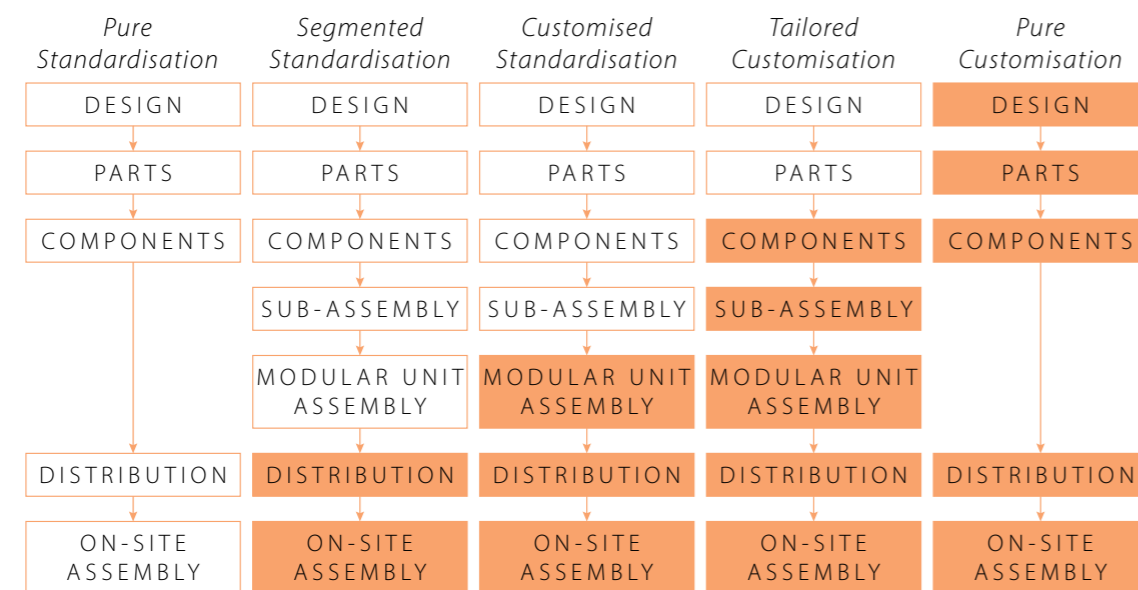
Pure Standardisation

DESIGN

PARTS

COMPONENTS

DISTRIBUTION

ON-SITE ASSEMBLY

Segmented Standardisation

DESIGN

PARTS

COMPONENTS

SUB-ASSEMBLY

MODULAR UNIT ASSEMBLY

DISTRIBUTION

ON-SITE ASSEMBLY

Customised Standardisation

DESIGN

PARTS

COMPONENTS

SUB-ASSEMBLY

MODULAR UNIT ASSEMBLY

DISTRIBUTION

ON-SITE ASSEMBLY

Tailored Customisation

DESIGN

PARTS

COMPONENTS

SUB-ASSEMBLY

MODULAR UNIT ASSEMBLY

DISTRIBUTION

ON-SITE ASSEMBLY

Pure Customisation

DESIGN

PARTS

COMPONENTS

DISTRIBUTION

ON-SITE ASSEMBLY